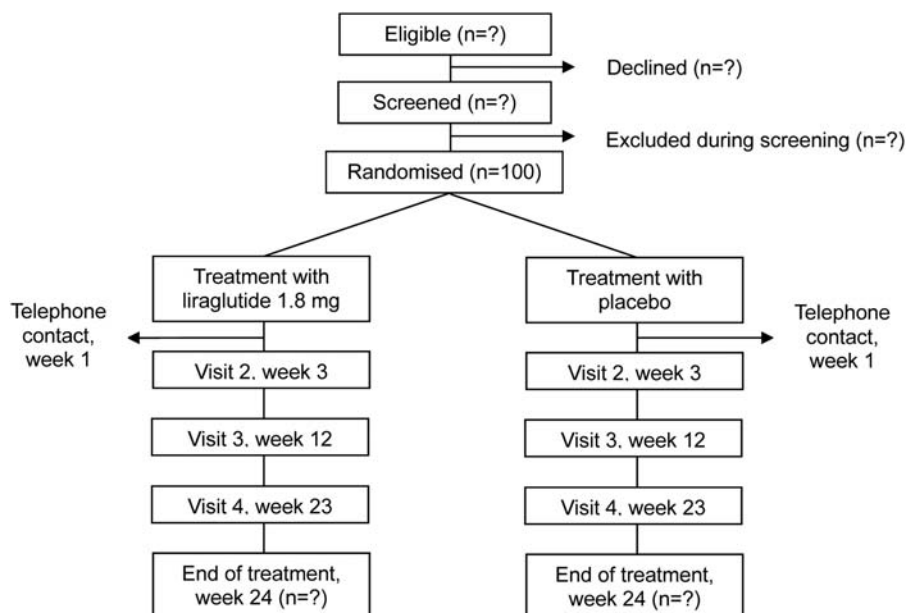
Eligible (n=?)

Declined (n=?)

Screened (n=?)

Excluded during screening (n=?)

Randomised (n=100)

Telephone contact, week 1

Treatment with liraglutide 1.8 mg

Visit 2, week 3

Visit 3, week 12

Visit 4, week 23

End of treatment, week 24 (n=?)

Treatment with placebo

Telephone contact, week 1

Visit 2, week 3

Visit 3, week 12

Visit 4, week 23

End of treatment, week 24 (n=?)